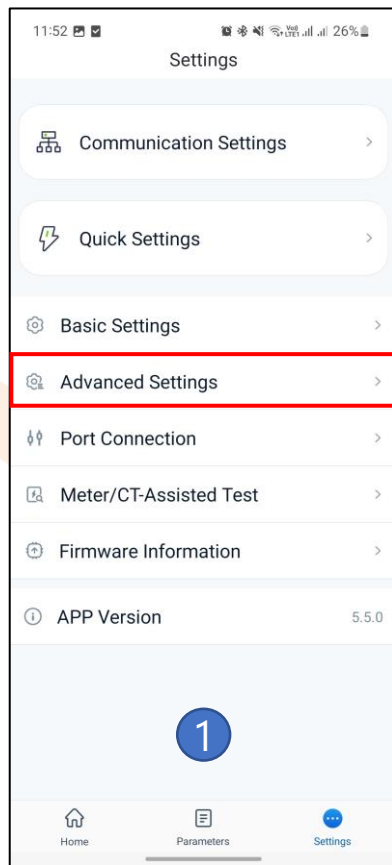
11:52

Vo) LTE1 26%

Settings

Communication Settings

Quick Settings

Basic Settings

Advanced Settings

Port Connection

Meter/CT-Assisted Test

Firmware Information

APP Version 5.5.0

1

Home Parameters Settings